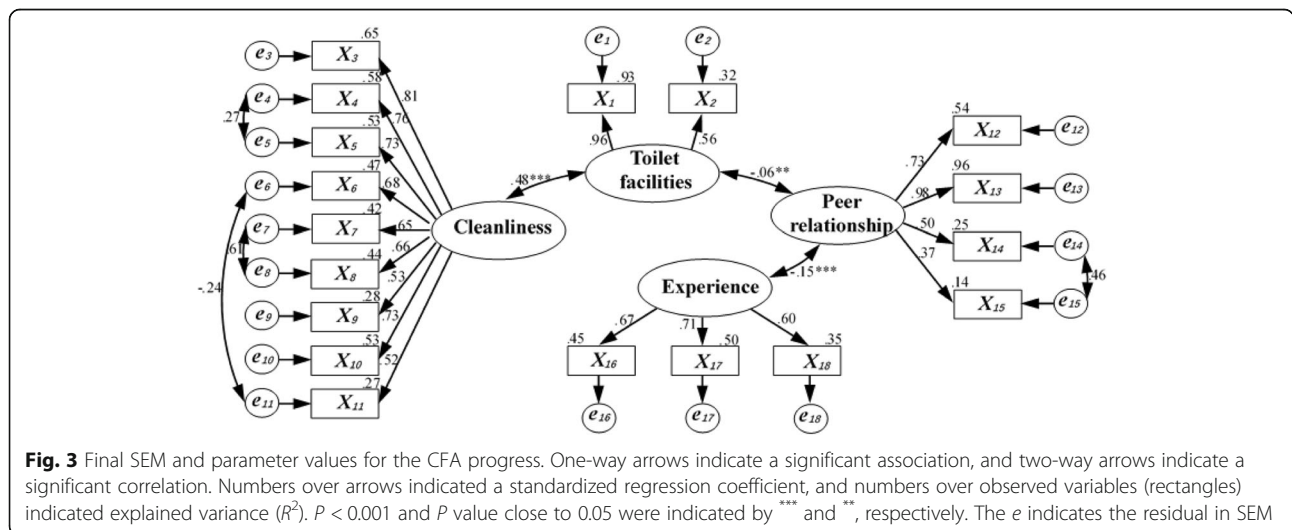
$e_3$ $X_3$ .65 .81
$e_4$ $X_4$ .58 .76
.27
$e_5$ $X_5$ .53 .73
$e_6$ $X_6$ .47 .68
$e_7$ $X_7$ .42 .65
.61
$e_8$ $X_8$ .44 .66
-.24
$e_9$ $X_9$ .28 .53
$e_{10}$ $X_{10}$ .53 .73
$e_{11}$ $X_{11}$ .27 .52
Cleanliness
.48***
$e_1$ $e_2$
$X_1$ .93 $X_2$ .32
.96 .56
Toilet facilities
-.06**
Peer relationship
.73 $X_{12}$ .54 $e_{12}$
.98 $X_{13}$ .96 $e_{13}$
.50 $X_{14}$ .25 $e_{14}$
.37 $X_{15}$ .14 $e_{15}$
.46
-.15***
Experience
.67 .71 .60
$X_{16}$ .45 $X_{17}$ .50 $X_{18}$ .35
$e_{16}$ $e_{17}$ $e_{18}$

**Fig. 3** Final SEM and parameter values for the CFA progress. One-way arrows indicate a significant association, and two-way arrows indicate a significant correlation. Numbers over arrows indicated a standardized regression coefficient, and numbers over observed variables (rectangles) indicated explained variance ($R^2$). $P$ < 0.001 and $P$ value close to 0.05 were indicated by *** and **, respectively. The $e$ indicates the residual in SEM